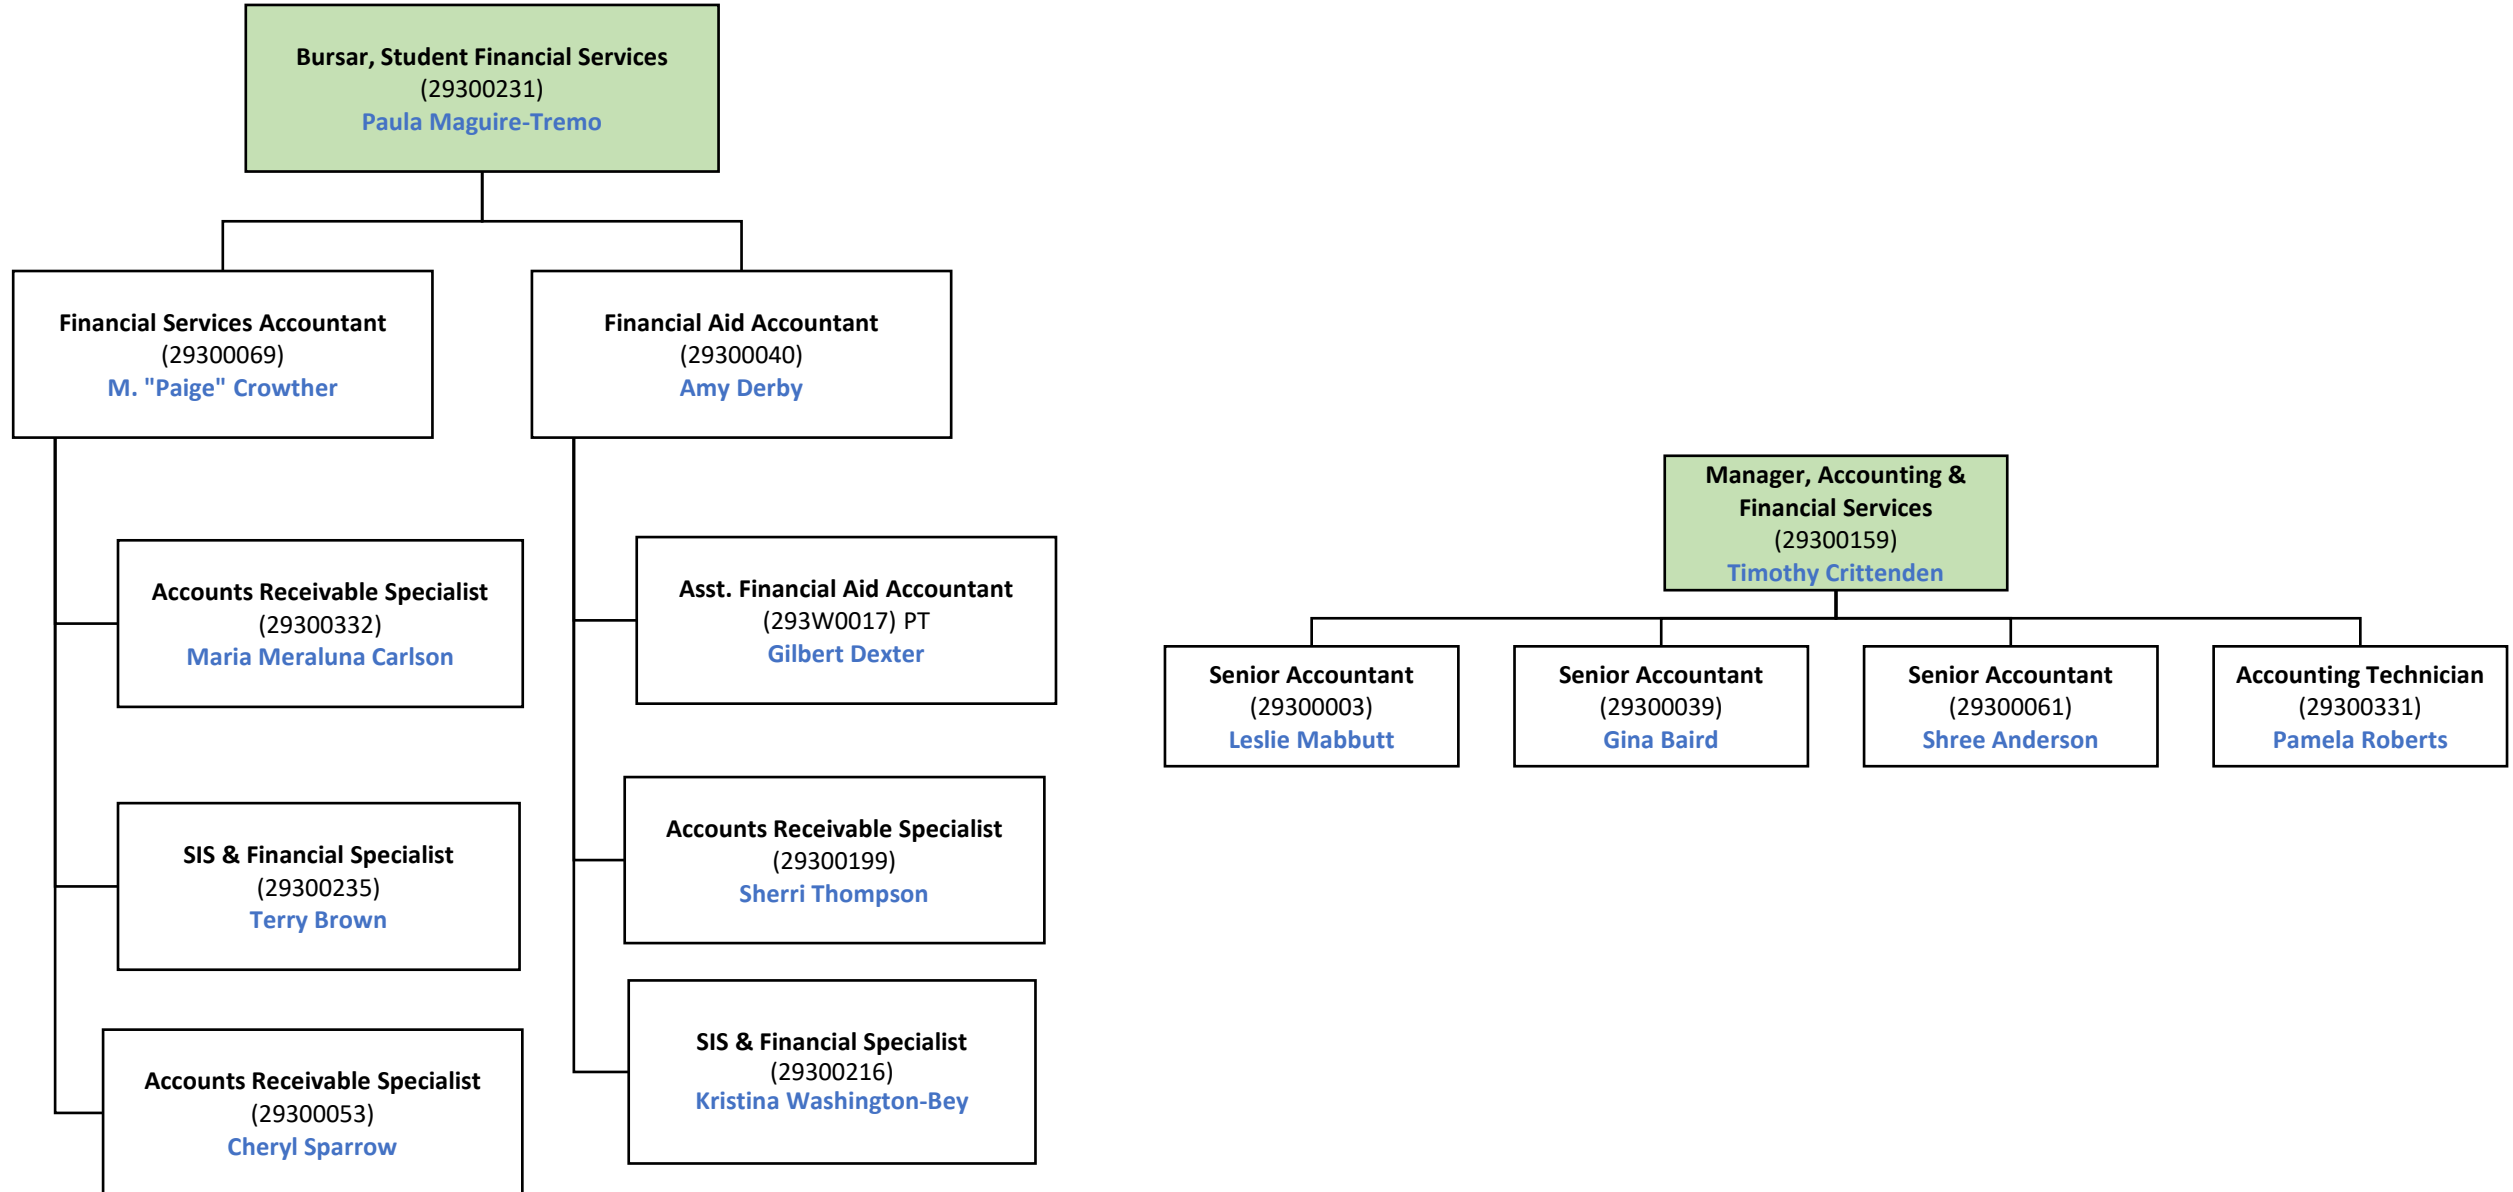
Bursar, Student Financial Services
(29300231)
Paula Maguire-Tremo

Financial Services Accountant
(29300069)
M. "Paige" Crowther

Accounts Receivable Specialist
(29300332)
Maria Meraluna Carlson

SIS & Financial Specialist
(29300235)
Terry Brown

Accounts Receivable Specialist
(29300053)
Cheryl Sparrow

Financial Aid Accountant
(29300040)
Amy Derby

Asst. Financial Aid Accountant
(293W0017) PT
Gilbert Dexter

Accounts Receivable Specialist
(29300199)
Sherri Thompson

SIS & Financial Specialist
(29300216)
Kristina Washington-Bey

Manager, Accounting & Financial Services
(29300159)
Timothy Crittenden

Senior Accountant
(29300003)
Leslie Mabbutt

Senior Accountant
(29300039)
Gina Baird

Senior Accountant
(29300061)
Shree Anderson

Accounting Technician
(29300331)
Pamela Roberts